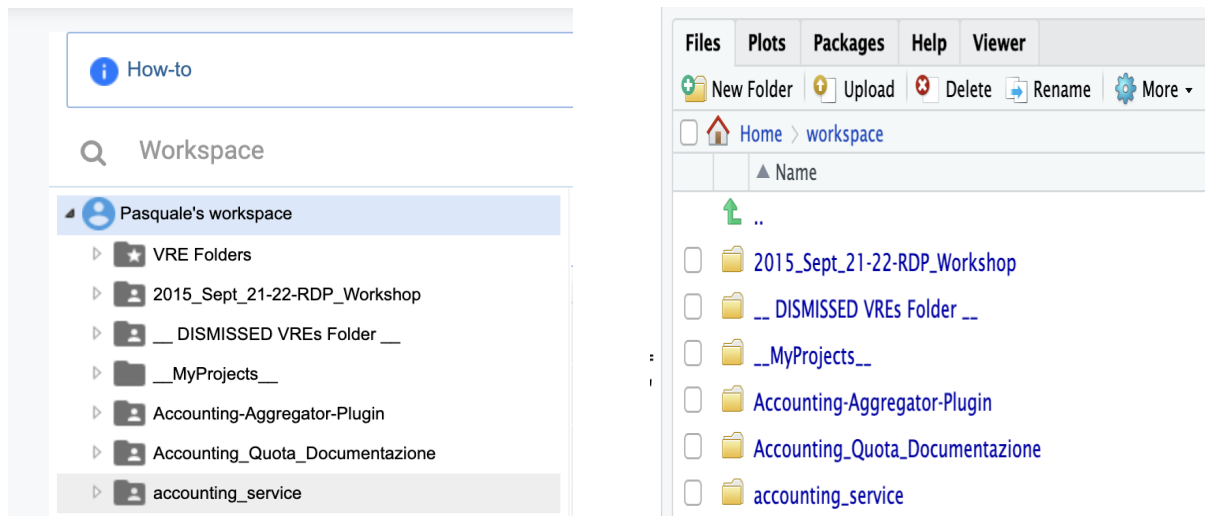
How-to

Workspace

Pasquale's workspace
VRE Folders
2015_Sept_21-22-RDP_Workshop
__ DISMISSED VREs Folder __
__MyProjects__
Accounting-Aggregator-Plugin
Accounting_Quota_Documentazione
accounting_service

Files | Plots | Packages | Help | Viewer

New Folder | Upload | Delete | Rename | More

Home > workspace

▲ Name

..
2015_Sept_21-22-RDP_Workshop
__ DISMISSED VREs Folder __
__MyProjects__
Accounting-Aggregator-Plugin
Accounting_Quota_Documentazione
accounting_service